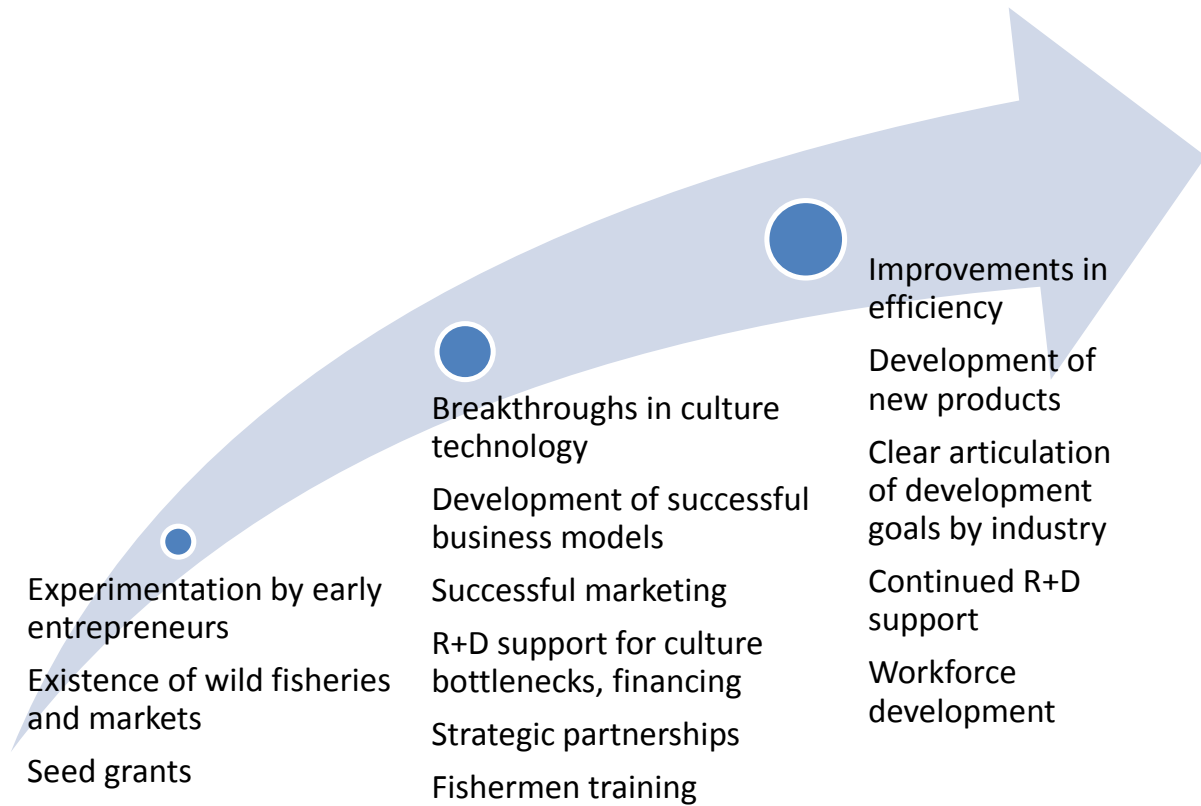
Experimentation by early entrepreneurs

Existence of wild fisheries and markets

Seed grants

Breakthroughs in culture technology

Development of successful business models

Successful marketing

R+D support for culture bottlenecks, financing

Strategic partnerships

Fishermen training

Improvements in efficiency

Development of new products

Clear articulation of development goals by industry

Continued R+D support

Workforce development